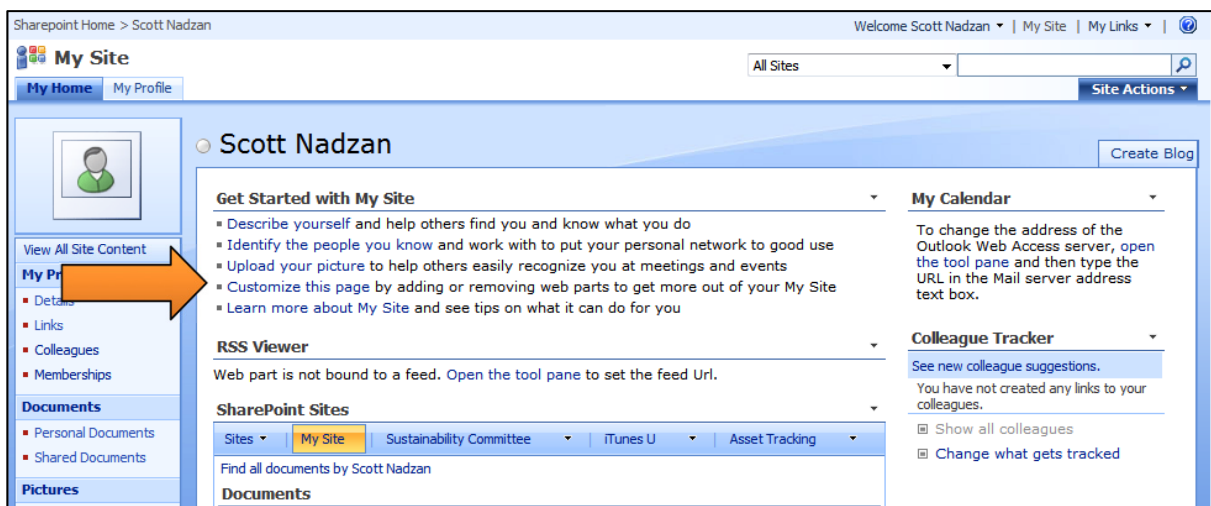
Sharepoint Home > Scott Nadzan

Welcome Scott Nadzan ▾ | My Site | My Links ▾ |

My Site

All Sites

My Home | My Profile

Site Actions ▾

Scott Nadzan

Create Blog

View All Site Content

My Pr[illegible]

Details

Links

Colleagues

Memberships

Documents

Personal Documents

Shared Documents

Pictures

Get Started with My Site

Describe yourself and help others find you and know what you do

Identify the people you know and work with to put your personal network to good use

Upload your picture to help others easily recognize you at meetings and events

Customize this page by adding or removing web parts to get more out of your My Site

Learn more about My Site and see tips on what it can do for you

RSS Viewer

Web part is not bound to a feed. Open the tool pane to set the feed Url.

SharePoint Sites

Sites ▾ | My Site | Sustainability Committee ▾ | iTunes U ▾ | Asset Tracking ▾

Find all documents by Scott Nadzan

Documents

My Calendar

To change the address of the Outlook Web Access server, open the tool pane and then type the URL in the Mail server address text box.

Colleague Tracker

See new colleague suggestions.

You have not created any links to your colleagues.

Show all colleagues

Change what gets tracked